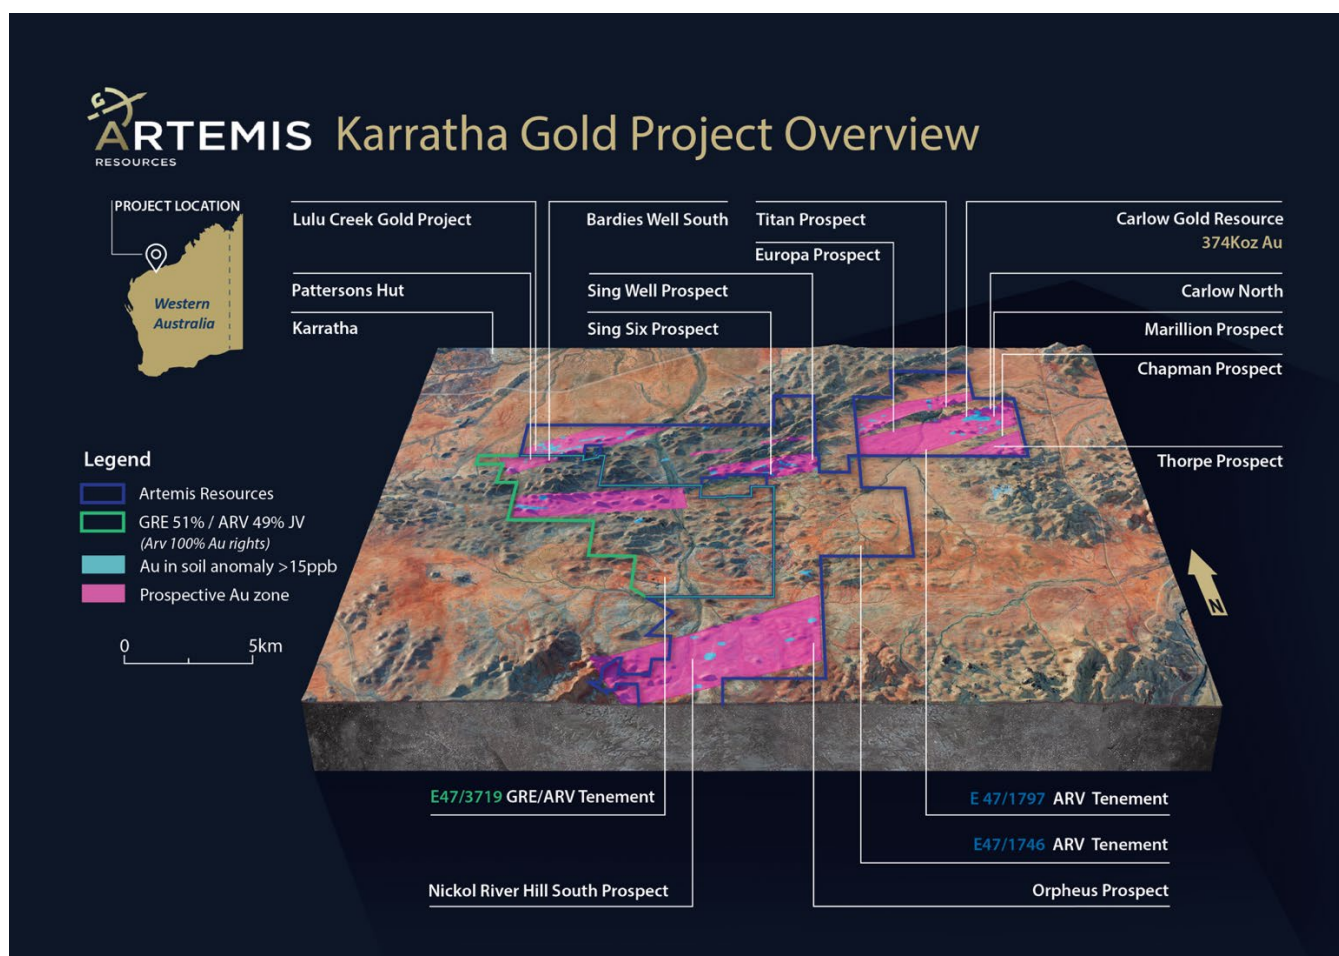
ARTEMIS RESOURCES Karratha Gold Project Overview

PROJECT LOCATION

Western Australia

Lulu Creek Gold Project

Bardies Well South

Titan Prospect

Europa Prospect

Carlow Gold Resource 374Koz Au

Pattersons Hut

Sing Well Prospect

Carlow North

Karratha

Sing Six Prospect

Marillion Prospect

Chapman Prospect

Thorpe Prospect

Legend

Artemis Resources

GRE 51% / ARV 49% JV (Arv 100% Au rights)

Au in soil anomaly >15ppb

Prospective Au zone

0 5km

N

E47/3719 GRE/ARV Tenement

E 47/1797 ARV Tenement

E47/1746 ARV Tenement

Nickol River Hill South Prospect

Orpheus Prospect